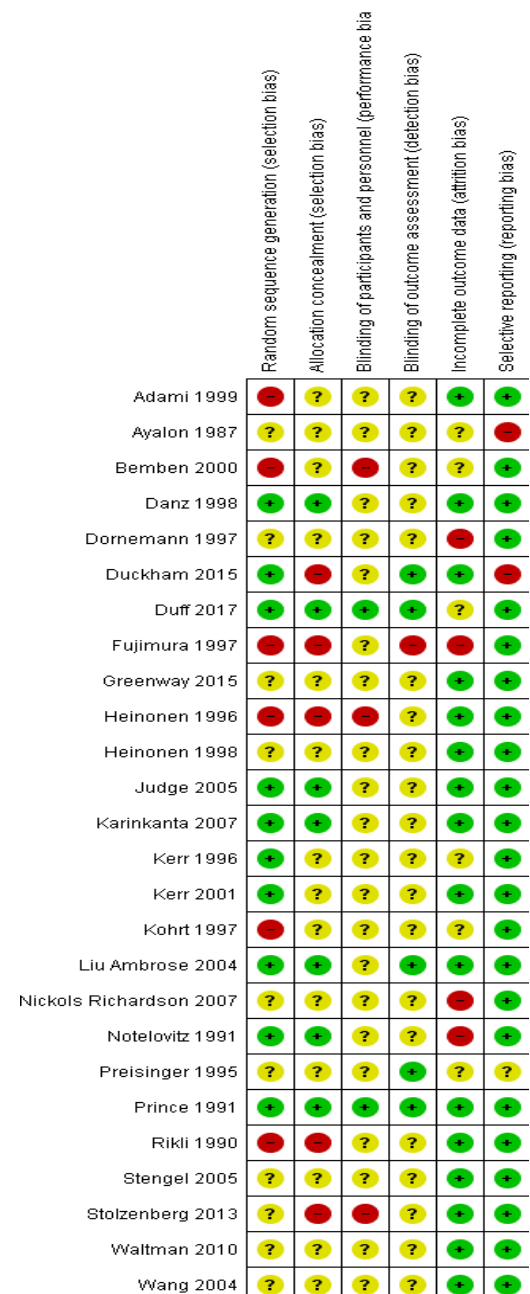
|  | Random sequence generation (selection bias) | Allocation concealment (selection bias) | Blinding of participants and personnel (performance bia | Blinding of outcome assessment (detection bias) | Incomplete outcome data (attrition bias) | Selective reporting (reporting bias) |
|---|---|---|---|---|---|---|
| Adami 1999 | – | ? | ? | ? | + | + |
| Ayalon 1987 | ? | ? | ? | ? | ? | – |
| Bemben 2000 | – | ? | – | ? | ? | + |
| Danz 1998 | + | + | ? | ? | + | + |
| Dornemann 1997 | ? | ? | ? | ? | – | + |
| Duckham 2015 | + | – | ? | + | + | – |
| Duff 2017 | + | + | + | + | ? | + |
| Fujimura 1997 | – | – | ? | – | – | + |
| Greenway 2015 | ? | ? | ? | ? | + | + |
| Heinonen 1996 | – | – | – | ? | + | + |
| Heinonen 1998 | ? | ? | ? | ? | + | + |
| Judge 2005 | + | + | ? | ? | + | + |
| Karinkanta 2007 | + | + | ? | ? | + | + |
| Kerr 1996 | + | ? | ? | ? | ? | + |
| Kerr 2001 | + | ? | ? | ? | + | + |
| Kohrt 1997 | – | ? | ? | ? | ? | + |
| Liu Ambrose 2004 | + | + | ? | + | + | + |
| Nickols Richardson 2007 | ? | ? | ? | ? | – | + |
| Notelovitz 1991 | + | + | ? | ? | – | + |
| Preisinger 1995 | ? | ? | ? | + | ? | ? |
| Prince 1991 | + | + | + | + | + | + |
| Rikli 1990 | – | – | ? | ? | + | + |
| Stengel 2005 | ? | ? | ? | ? | + | + |
| Stolzenberg 2013 | ? | – | – | ? | + | + |
| Waltman 2010 | ? | ? | ? | ? | + | + |
| Wang 2004 | ? | ? | ? | ? | + | + |